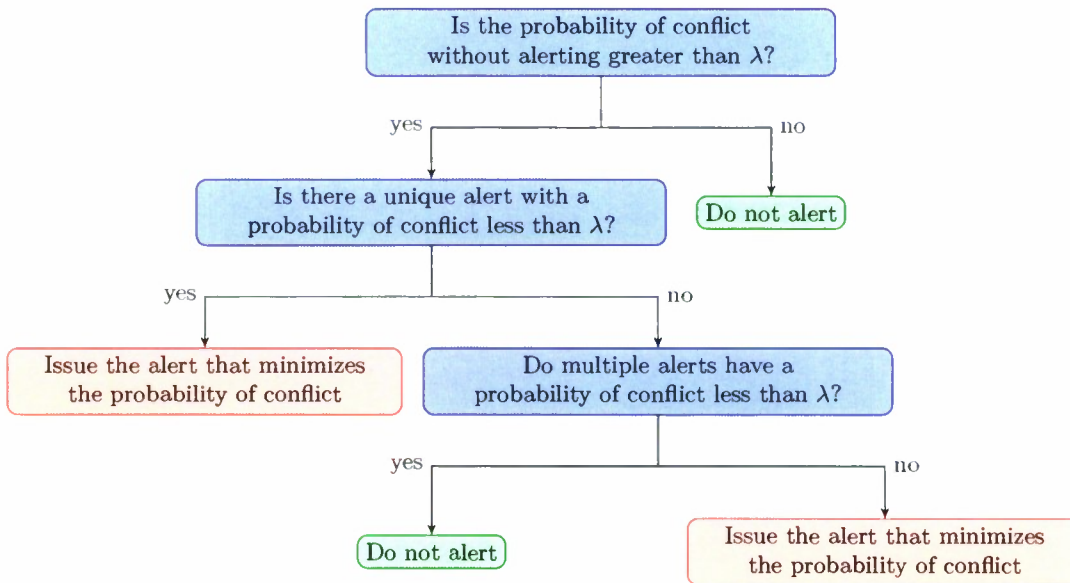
Is the probability of conflict without alerting greater than $\lambda$?

yes

no

Is there a unique alert with a probability of conflict less than $\lambda$?

Do not alert

yes

no

Issue the alert that minimizes the probability of conflict

Do multiple alerts have a probability of conflict less than $\lambda$?

yes

no

Do not alert

Issue the alert that minimizes the probability of conflict